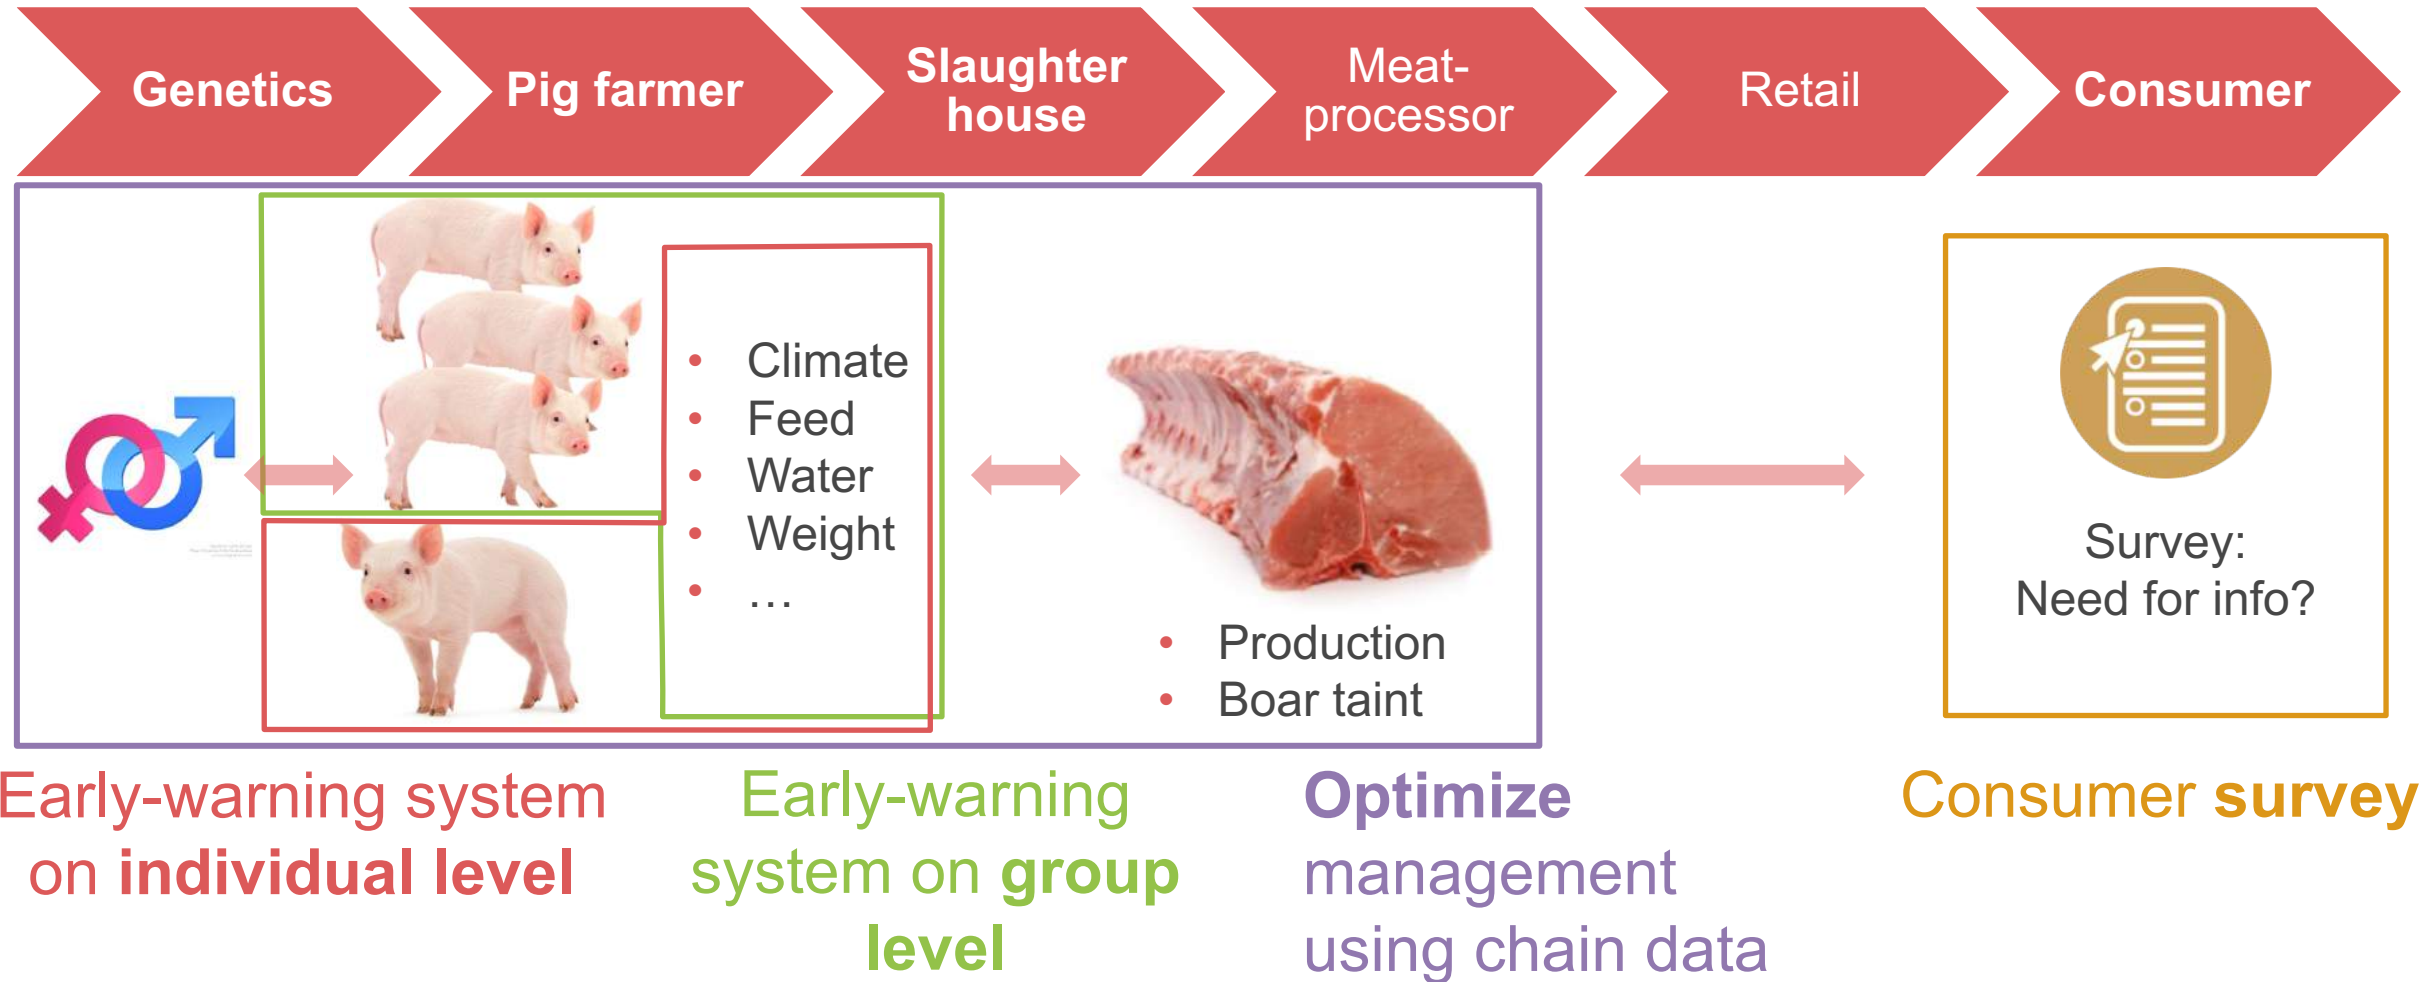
Genetics

Pig farmer

Slaughter house

Meat-processor

Retail

Consumer

- Climate
- Feed
- Water
- Weight
- …

- Production
- Boar taint

Survey:
Need for info?

Early-warning system on individual level

Early-warning system on group level

Optimize management using chain data

Consumer survey